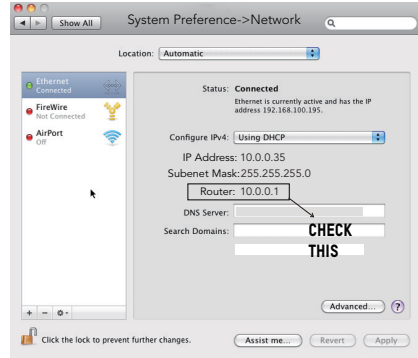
Show All

System Preference->Network

Location: Automatic

Ethernet
Connected

FireWire
Not Connected

AirPort
Off

Status: Connected

Ethernet is currently active and has the IP address 192.168.100.195.

Configure IPv4: Using DHCP

IP Address: 10.0.0.35

Subnet Mask: 255.255.255.0

Router: 10.0.0.1

DNS Server:

Search Domains:

CHECK THIS

Advanced...

?

+ − ⚙

Click the lock to prevent further changes.

Assist me...

Revert

Apply